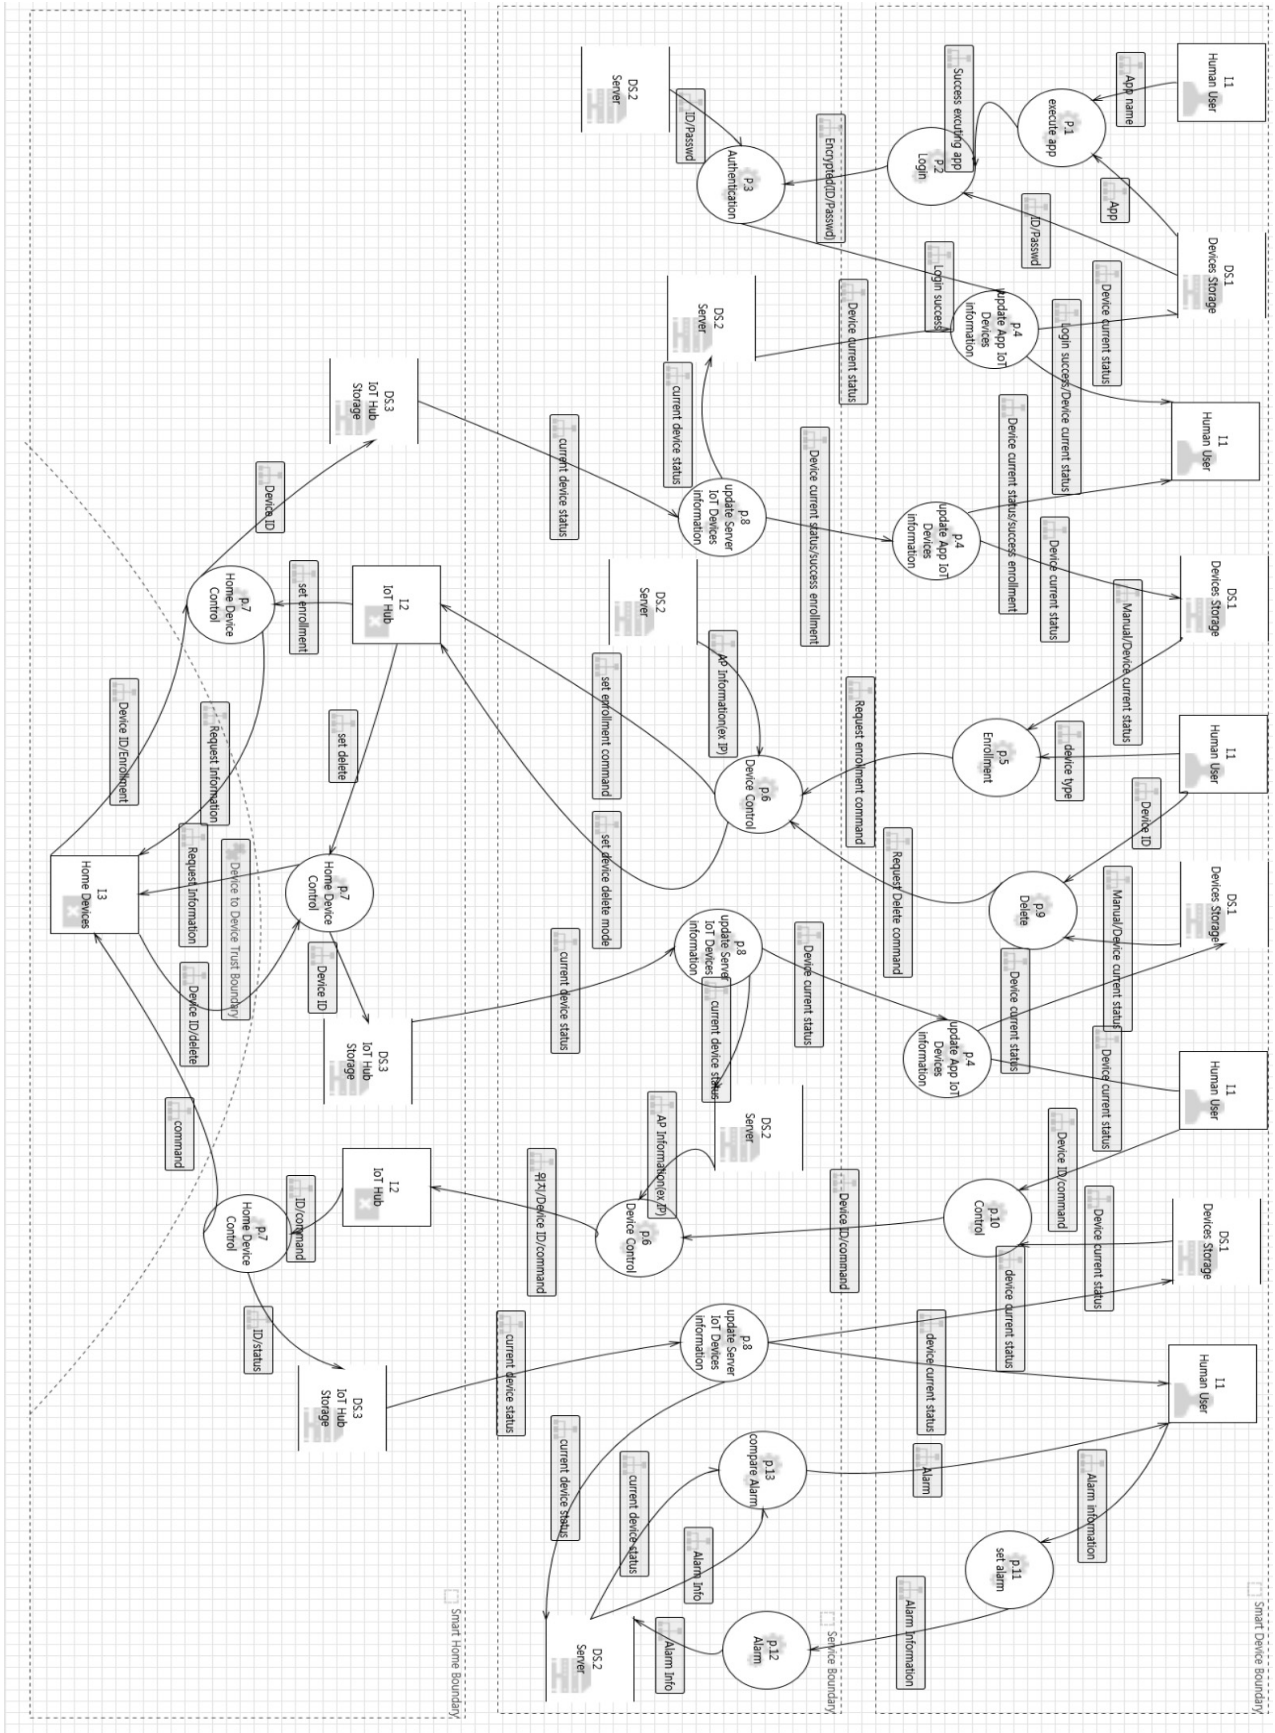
I1
Human User

App name

P.1
execute app

App

Success excuting app

P.2
Login

ID/Passwd

DS.1
Devices Storage

DS.2
Server

ID/Passwd

P.3
Authentication

Encrypted ID/Passwd

P.4
update App IoT Devices information

Login success

Login success/Device current status

Device current status

DS.2
Server

Device current status

I1
Human User

DS.3
IoT Hub Storage

current device status

current device status

P.8
update Server IoT Devices information

Device current status/success enrollment

P.4
update App IoT Devices information

Device current status/success enrollment

Device current status

DS.1
Devices Storage

Device ID

P.7
Home Device Control

set enrollment

I2
IoT Hub

DS.2
Server

AP Information(ex IP)

set enrollment command

Manual/Device current status

Request enrollment command

P.5
Enrollment

device type

I1
Human User

P.6
Device Control

Device ID/Enrollment

Request Information

set delete

set device delete mode

Device ID

Request Delete command

P.9
Delete

I3
Home Devices

Request Information

Device to Device Trust Boundary

P.7
Home Device Control

Device ID/delete

Device ID

current device status

P.8
update Server IoT Devices information

Device current status

current device status

DS.1
Devices Storage

Manual/Device current status

Device current status

P.4
update App IoT Devices information

Device current status

DS.3
IoT Hub Storage

DS.2
Server

AP Information(ex IP)

I1
Human User

Device ID/command

command

I2
IoT Hub

ID/command

P.7
Home Device Control

유저/Device ID/command

P.6
Device Control

Device ID/command

P.10
Control

Device current status

DS.1
Devices Storage

device current status

ID/status

DS.3
IoT Hub Storage

current device status

P.8
update Server IoT Devices information

device current status

I1
Human User

current device status

current device status

P.13
compare Alarm

Alarm

Alarm information

Alarm Info

P.11
set alarm

Alarm information

DS.2
Server

Alarm Info

P.12
Alarm

Smart Home Boundary

Service Boundary

Smart Device Boundary